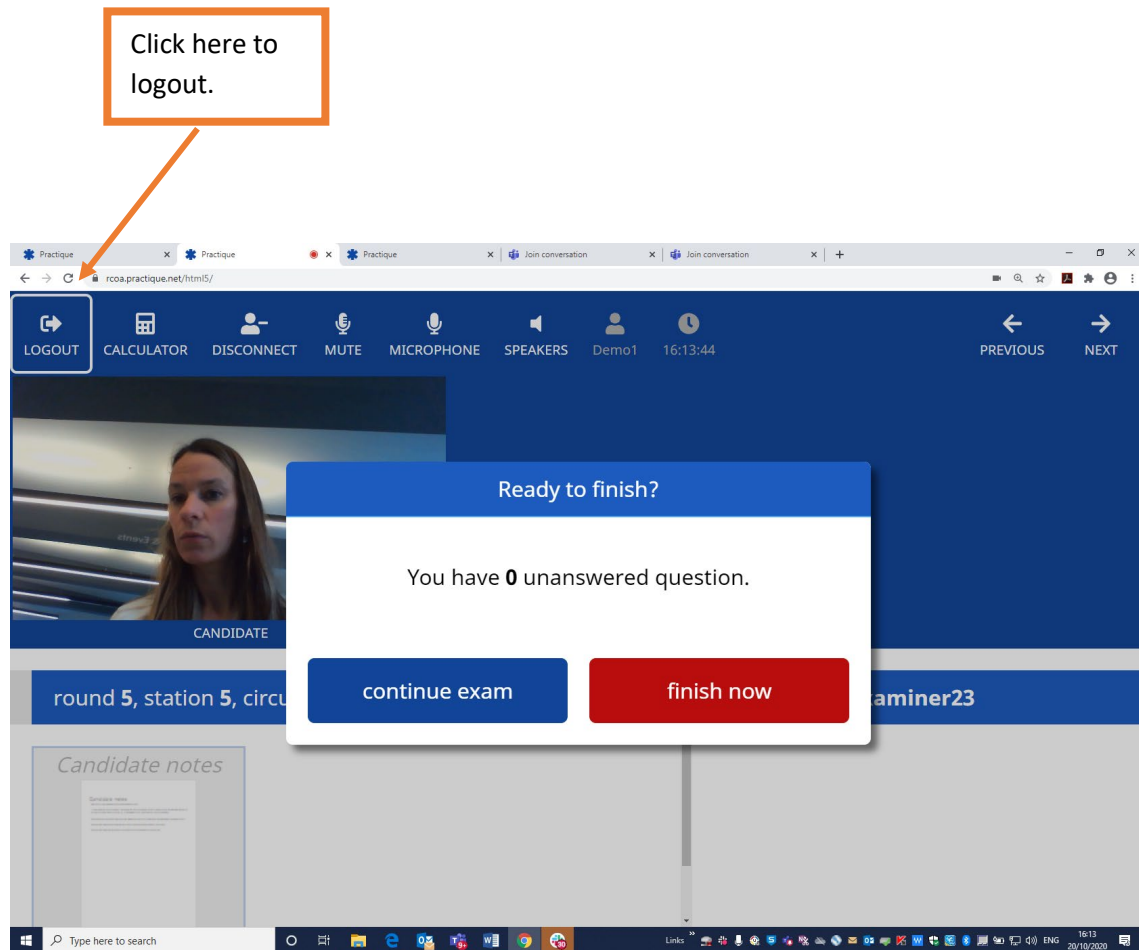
Click here to logout.

Practique × Practique × Practique × Join conversation × Join conversation × +

rcoa.practique.net/html5/

LOGOUT CALCULATOR DISCONNECT MUTE MICROPHONE SPEAKERS Demo1 16:13:44 PREVIOUS NEXT

CANDIDATE

Ready to finish?

You have **0** unanswered question.

continue exam finish now

round **5**, station **5**, circu

aminer23

Candidate notes

Type here to search

Links ENG 16:13 20/10/2020